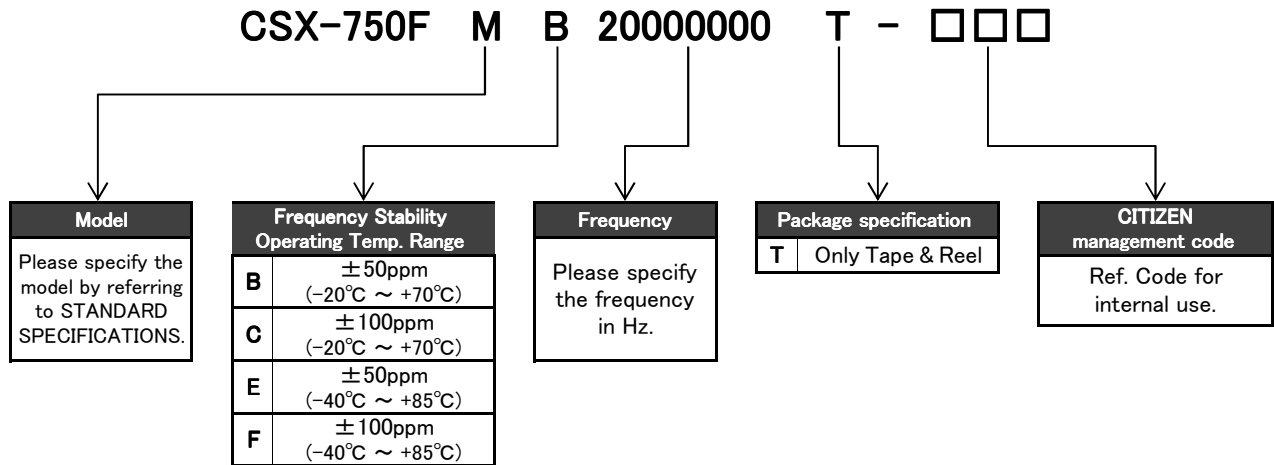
CSX-750F M B 20000000 T - □□□

Model

Please specify the model by referring to STANDARD SPECIFICATIONS.

Frequency Stability
Operating Temp. Range

| | |
|---|---|
| B | ±50ppm (-20℃ ~ +70℃) |
| C | ±100ppm (-20℃ ~ +70℃) |
| E | ±50ppm (-40℃ ~ +85℃) |
| F | ±100ppm (-40℃ ~ +85℃) |

Frequency

Please specify the frequency in Hz.

Package specification

| | |
|---|---|
| T | Only Tape & Reel |

CITIZEN
management code

Ref. Code for internal use.